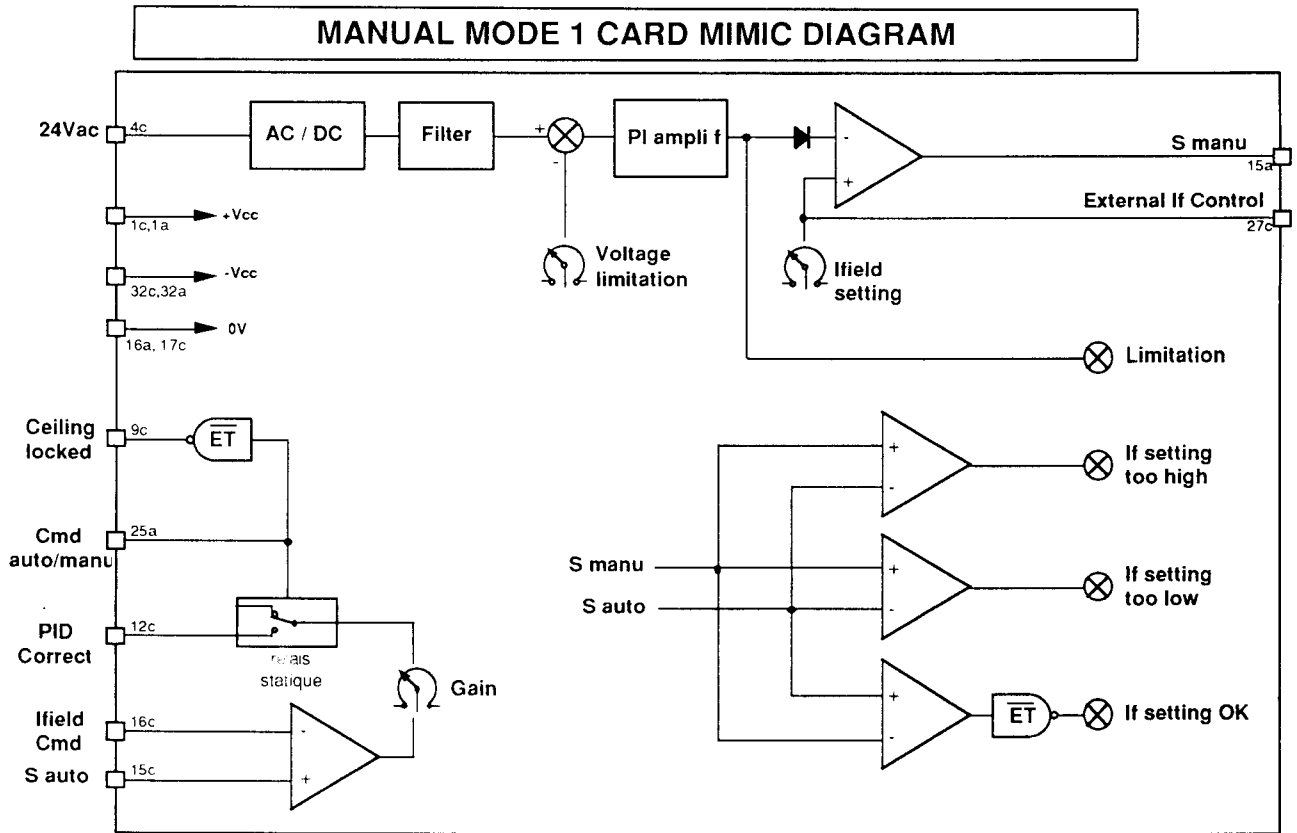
MANUAL MODE 1 CARD MIMIC DIAGRAM

24Vac
4c
AC / DC
Filter
+
-
PI ampli f
-
+
S manu
15a
External If Control
27c
1c,1a
+Vcc
32c,32a
-Vcc
16a, 17c
0V
Voltage limitation
Ifield setting
Limitation
Ceiling locked
9c
$\overline{ET}$
Cmd auto/manu
25a
PID Correct
12c
relais statique
Gain
Ifield Cmd
16c
S auto
15c
-
+
+
-
If setting too high
S manu
S auto
+
-
If setting too low
+
-
$\overline{ET}$
If setting OK